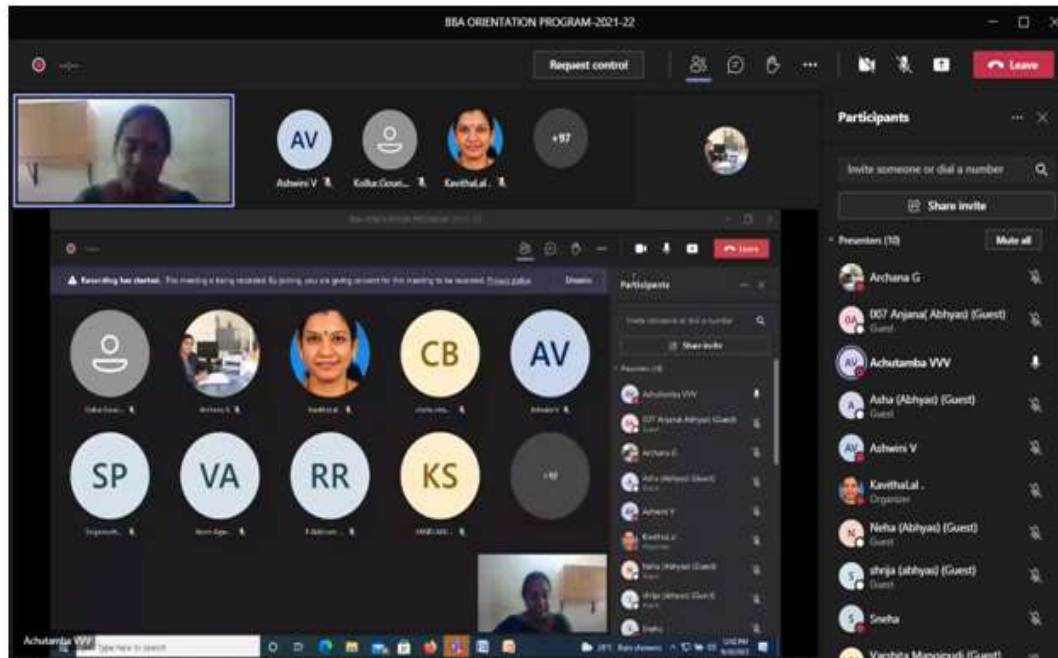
BBA ORIENTATION PROGRAM-2021-22

Request control

Leave

AV
Ashwini V

Kollur.Gouri...

KavithaLal...

+97

Participants

Invite someone or dial a number

Share invite

Presenters (10)

Mute all

Archana G

007 Anjana( Abhyas) (Guest)
Guest

Achutamba VVV

Asha (Abhyas) (Guest)
Guest

Ashwini V

KavithaLal .
Organizer

Neha (Abhyas) (Guest)
Guest

shrija (abhyas) (Guest)
Guest

Sneha

Varshita Mangipudi (Guest)

Recording has started. This meeting is being recorded. By joining, you are giving consent for this meeting to be recorded. Privacy policy

Dismiss

Participants

Leave

CB

AV

SP

VA

RR

KS

Achutamba VVV

Type here to search